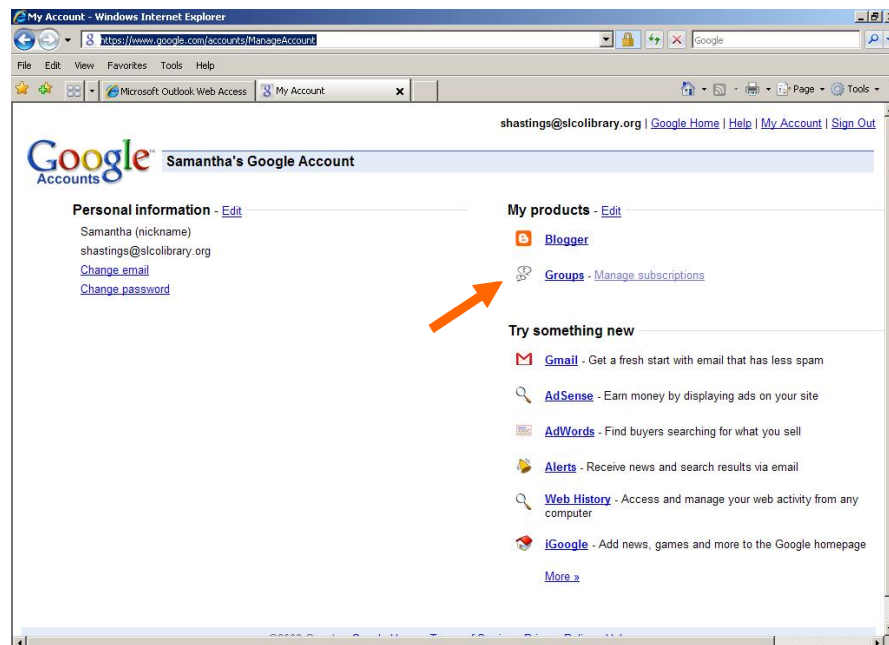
My Account - Windows Internet Explorer

https://www.google.com/accounts/ManageAccount

Google

File Edit View Favorites Tools Help

Microsoft Outlook Web Access

My Account

Page Tools

shastings@slcolibrary.org | Google Home | Help | My Account | Sign Out

Google Accounts

Samantha's Google Account

Personal information - Edit

Samantha (nickname)

shastings@slcolibrary.org

Change email

Change password

My products - Edit

Blogger

Groups - Manage subscriptions

Try something new

Gmail - Get a fresh start with email that has less spam

AdSense - Earn money by displaying ads on your site

AdWords - Find buyers searching for what you sell

Alerts - Receive news and search results via email

Web History - Access and manage your web activity from any computer

iGoogle - Add news, games and more to the Google homepage

More »

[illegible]